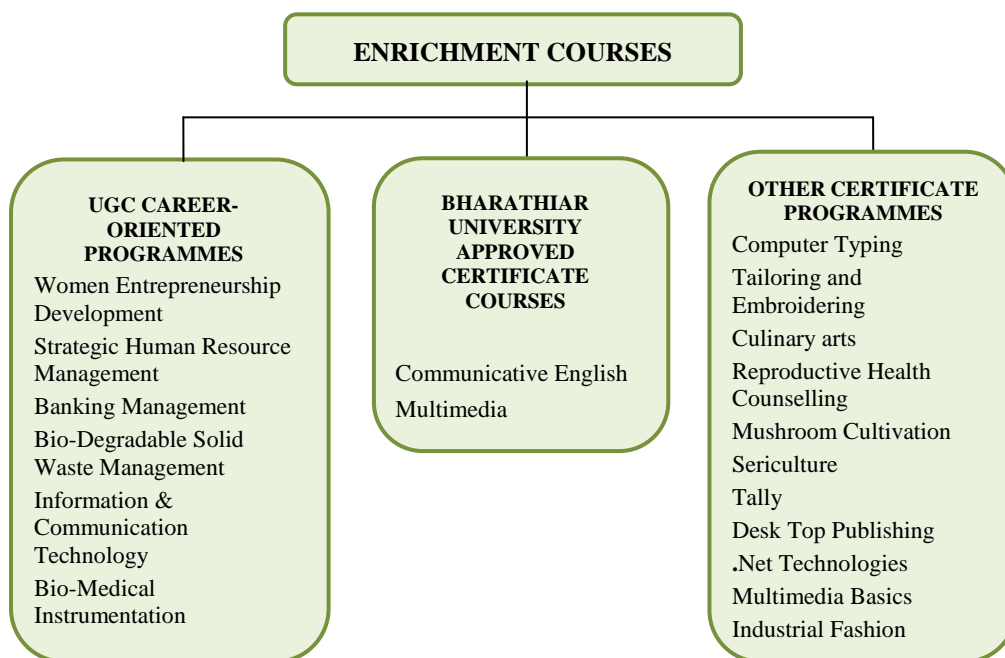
ENRICHMENT COURSES

UGC CAREER-ORIENTED PROGRAMMES
Women Entrepreneurship Development
Strategic Human Resource Management
Banking Management
Bio-Degradable Solid Waste Management
Information & Communication Technology
Bio-Medical Instrumentation

BHARATHIAR UNIVERSITY APPROVED CERTIFICATE COURSES
Communicative English
Multimedia

OTHER CERTIFICATE PROGRAMMES
Computer Typing
Tailoring and Embroidering
Culinary arts
Reproductive Health Counselling
Mushroom Cultivation
Sericulture
Tally
Desk Top Publishing
.Net Technologies
Multimedia Basics
Industrial Fashion